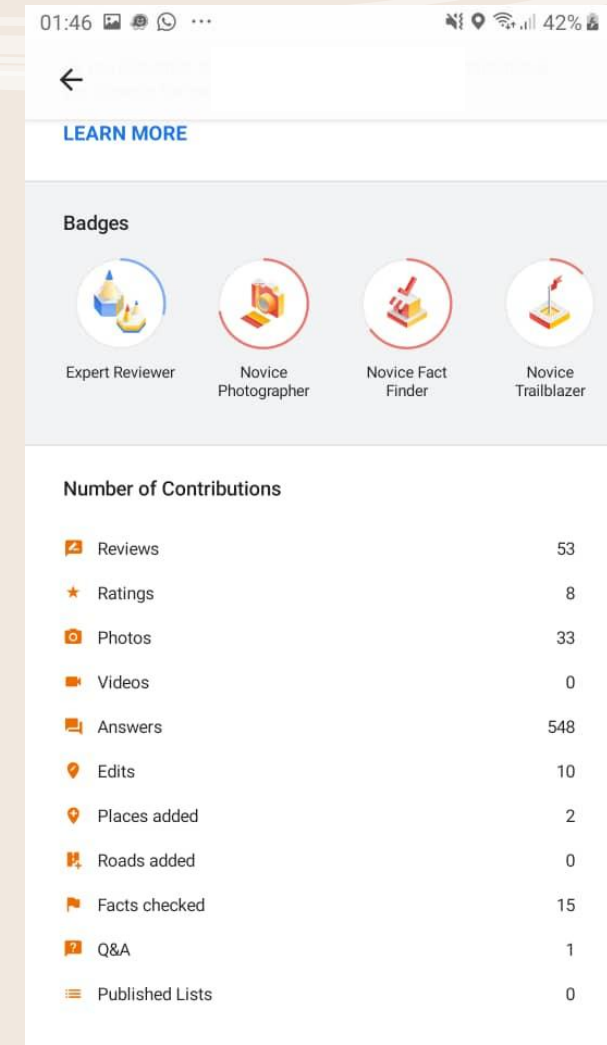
01:46 42%

LEARN MORE

Badges

Expert Reviewer

Novice Photographer

Novice Fact Finder

Novice Trailblazer

Number of Contributions

| | |
|---|---|
| Reviews | 53 |
| Ratings | 8 |
| Photos | 33 |
| Videos | 0 |
| Answers | 548 |
| Edits | 10 |
| Places added | 2 |
| Roads added | 0 |
| Facts checked | 15 |
| Q&A | 1 |
| Published Lists | 0 |